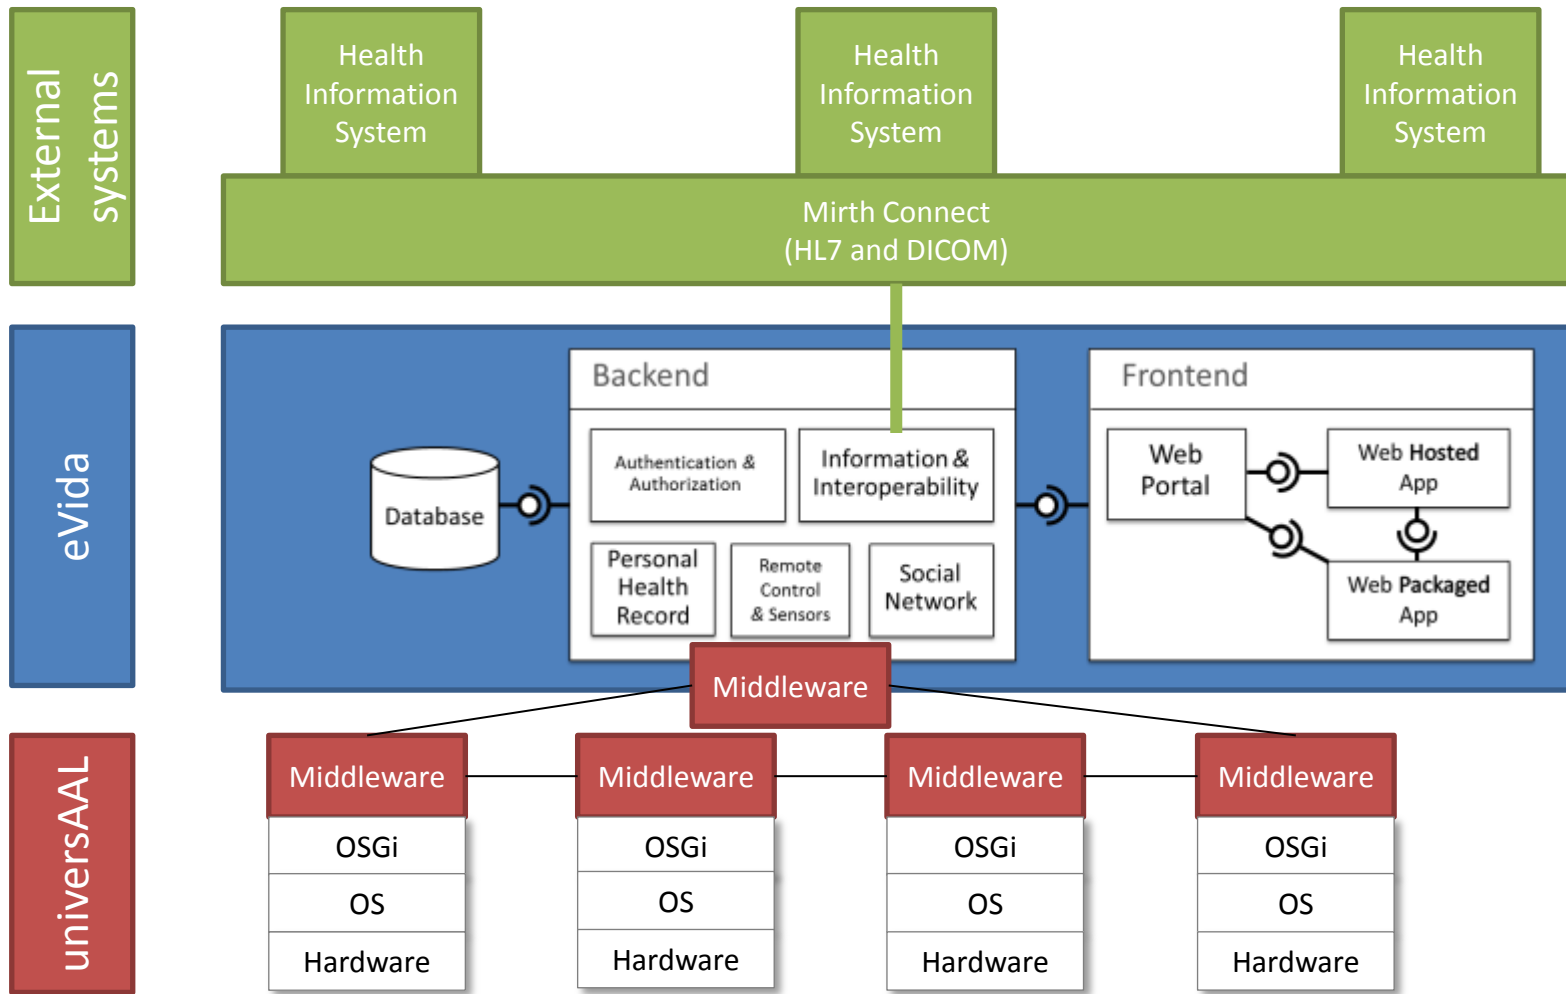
External systems

Health Information System

Health Information System

Health Information System

Mirth Connect
(HL7 and DICOM)

eVida

Database

Backend

Authentication & Authorization

Information & Interoperability

Personal Health Record

Remote Control & Sensors

Social Network

Frontend

Web Portal

Web Hosted App

Web Packaged App

Middleware

universAAL

Middleware
OSGi
OS
Hardware

Middleware
OSGi
OS
Hardware

Middleware
OSGi
OS
Hardware

Middleware
OSGi
OS
Hardware